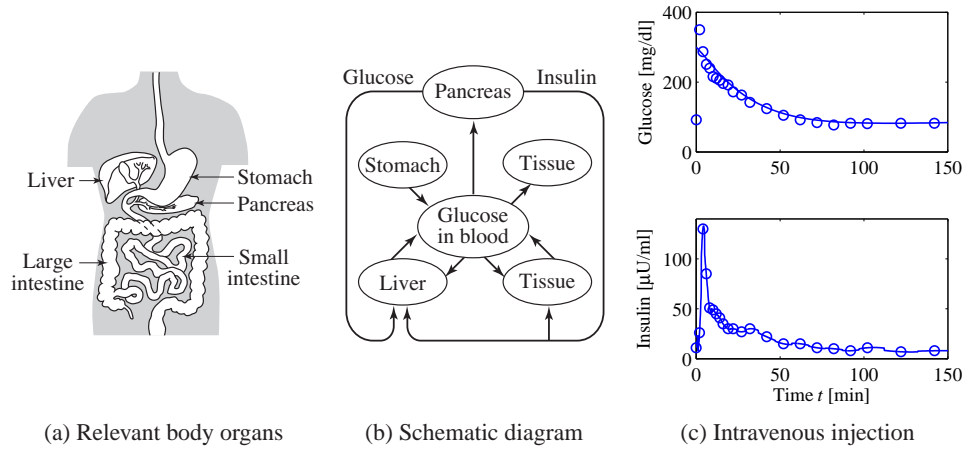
Liver
Stomach
Pancreas
Large intestine
Small intestine

Glucose
Insulin
Pancreas
Stomach
Tissue
Glucose in blood
Liver
Tissue

400
200
0
Glucose [mg/dl]
0
50
100
150

100
50
0
Insulin [µU/ml]
0
50
100
150
Time $t$ [min]

(a) Relevant body organs

(b) Schematic diagram

(c) Intravenous injection